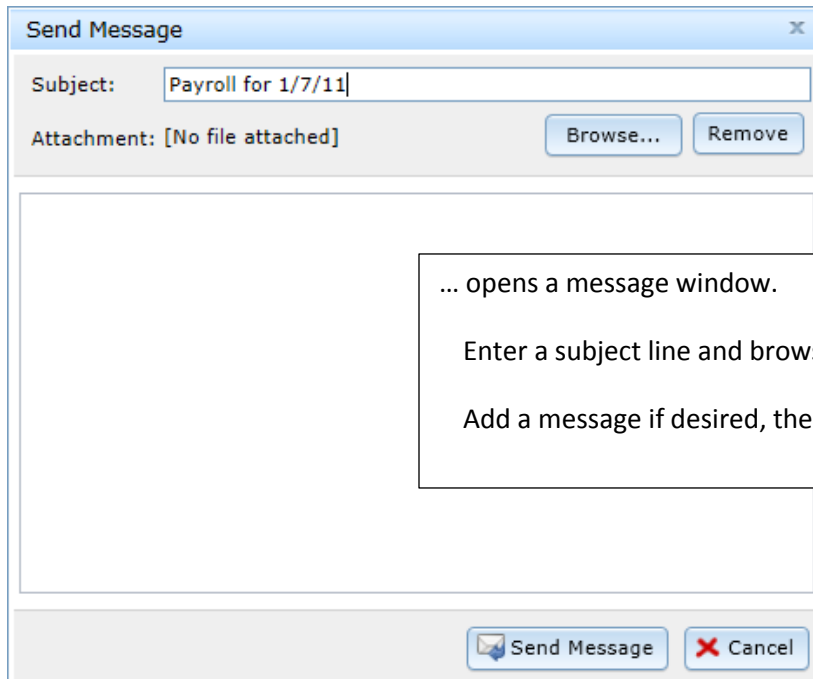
Send Message

x

Subject: Payroll for 1/7/11

Attachment: [No file attached]

Browse...

Remove

… opens a message window.

Enter a subject line and brows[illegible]

Add a message if desired, the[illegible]

Send Message

Cancel